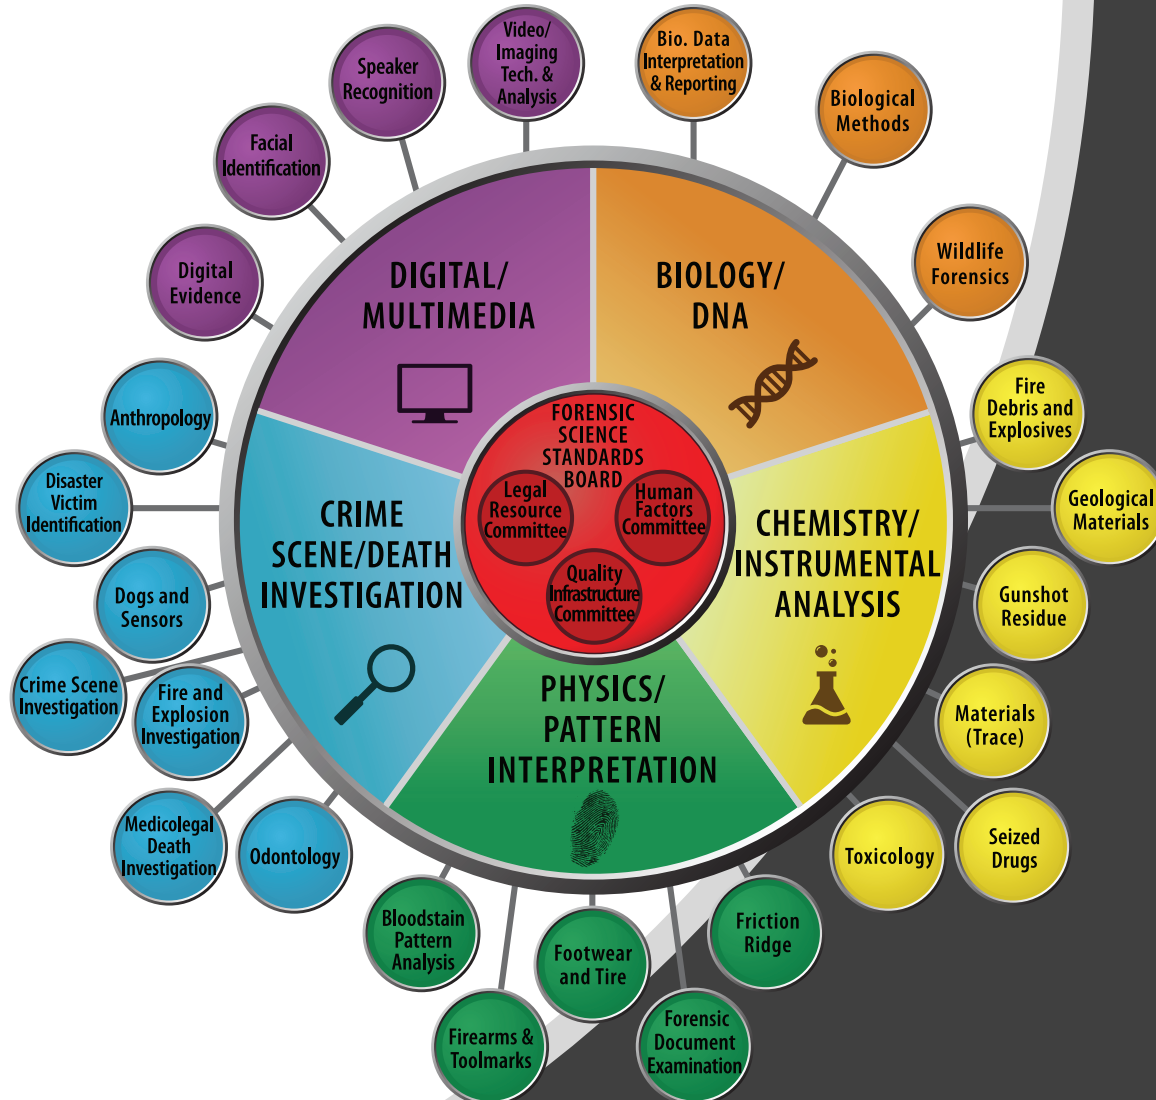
FORENSIC SCIENCE STANDARDS BOARD

Legal Resource Committee

Human Factors Committee

Quality Infrastructure Committee

DIGITAL/ MULTIMEDIA

Digital Evidence

Facial Identification

Speaker Recognition

Video/ Imaging Tech. & Analysis

BIOLOGY/ DNA

Bio. Data Interpretation & Reporting

Biological Methods

Wildlife Forensics

CHEMISTRY/ INSTRUMENTAL ANALYSIS

Fire Debris and Explosives

Geological Materials

Gunshot Residue

Materials (Trace)

Seized Drugs

Toxicology

PHYSICS/ PATTERN INTERPRETATION

Friction Ridge

Forensic Document Examination

Footwear and Tire

Firearms & Toolmarks

Bloodstain Pattern Analysis

CRIME SCENE/DEATH INVESTIGATION

Anthropology

Disaster Victim Identification

Dogs and Sensors

Crime Scene Investigation

Fire and Explosion Investigation

Medicolegal Death Investigation

Odontology